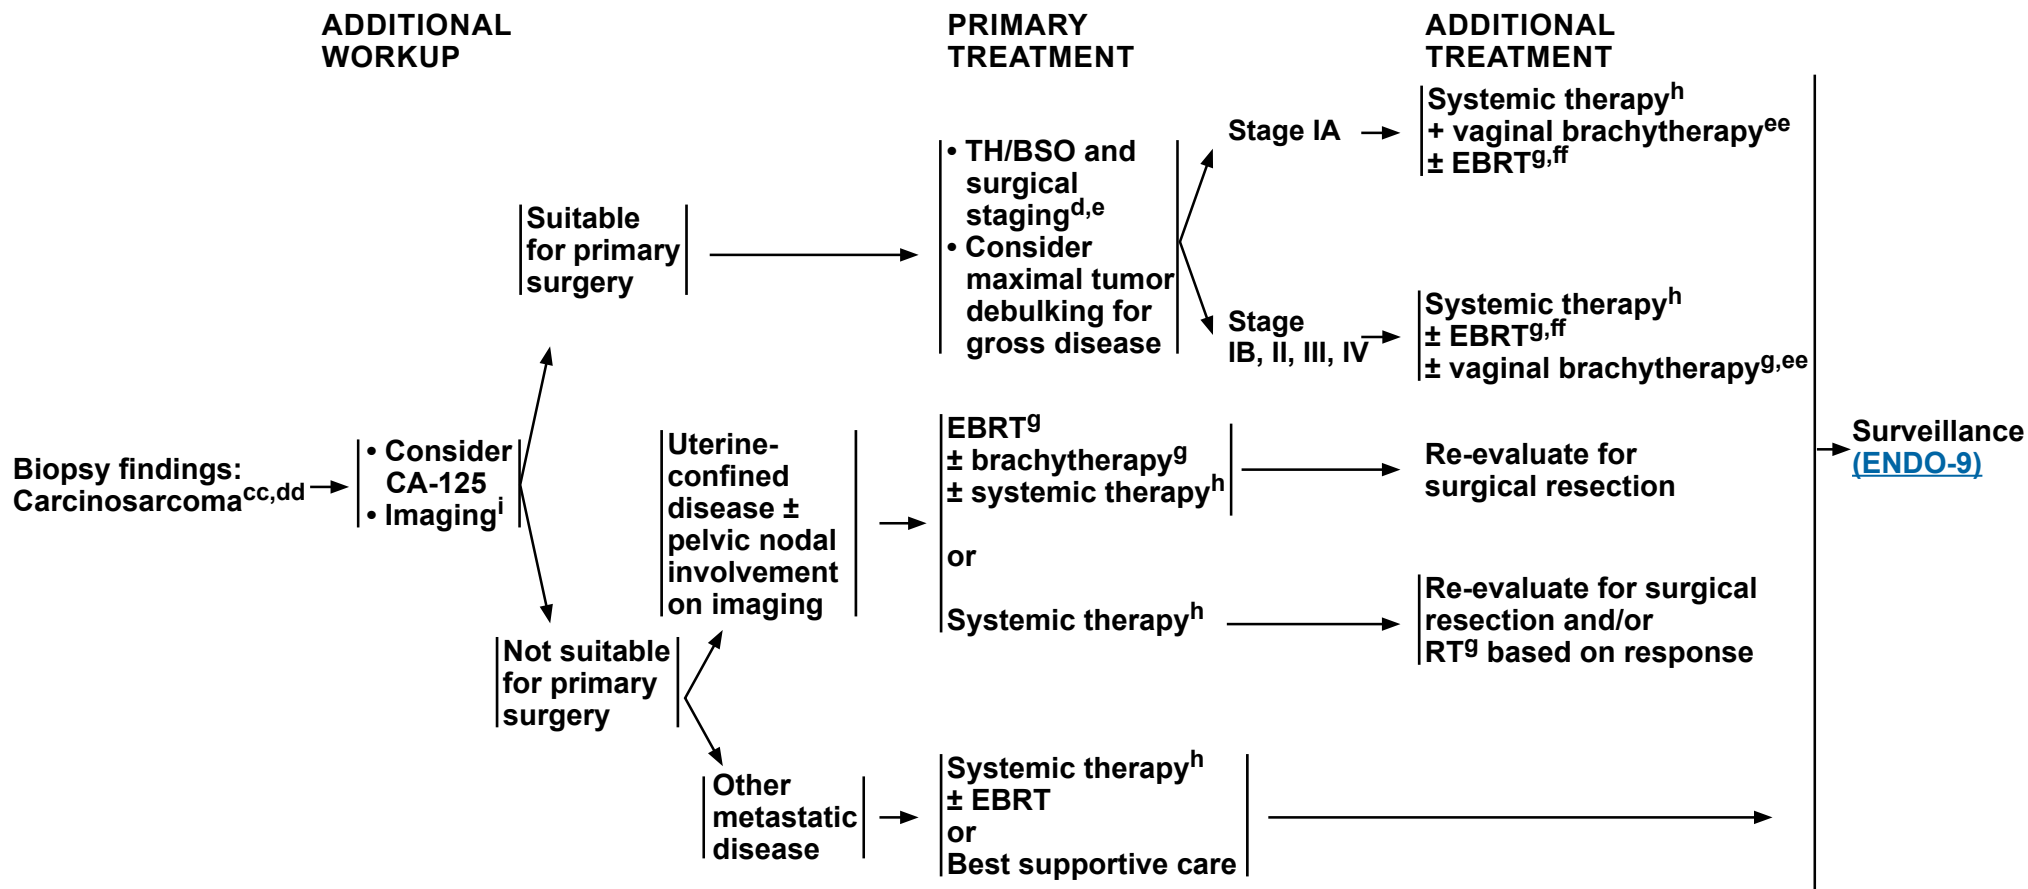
ADDITIONAL WORKUP

PRIMARY TREATMENT

ADDITIONAL TREATMENT

Biopsy findings: Carcinosarcoma$^{cc,dd}$

• Consider CA-125
• Imaging$^{i}$

Suitable for primary surgery

• TH/BSO and surgical staging$^{d,e}$
• Consider maximal tumor debulking for gross disease

Stage IA

Systemic therapy$^{h}$
+ vaginal brachytherapy$^{ee}$
± EBRT$^{g,ff}$

Stage IB, II, III, IV

Systemic therapy$^{h}$
± EBRT$^{g,ff}$
± vaginal brachytherapy$^{g,ee}$

Not suitable for primary surgery

Uterine-confined disease ± pelvic nodal involvement on imaging

EBRT$^{g}$
± brachytherapy$^{g}$
± systemic therapy$^{h}$

Re-evaluate for surgical resection

or

Systemic therapy$^{h}$

Re-evaluate for surgical resection and/or RT$^{g}$ based on response

Other metastatic disease

Systemic therapy$^{h}$
± EBRT
or
Best supportive care

Surveillance (ENDO-9)